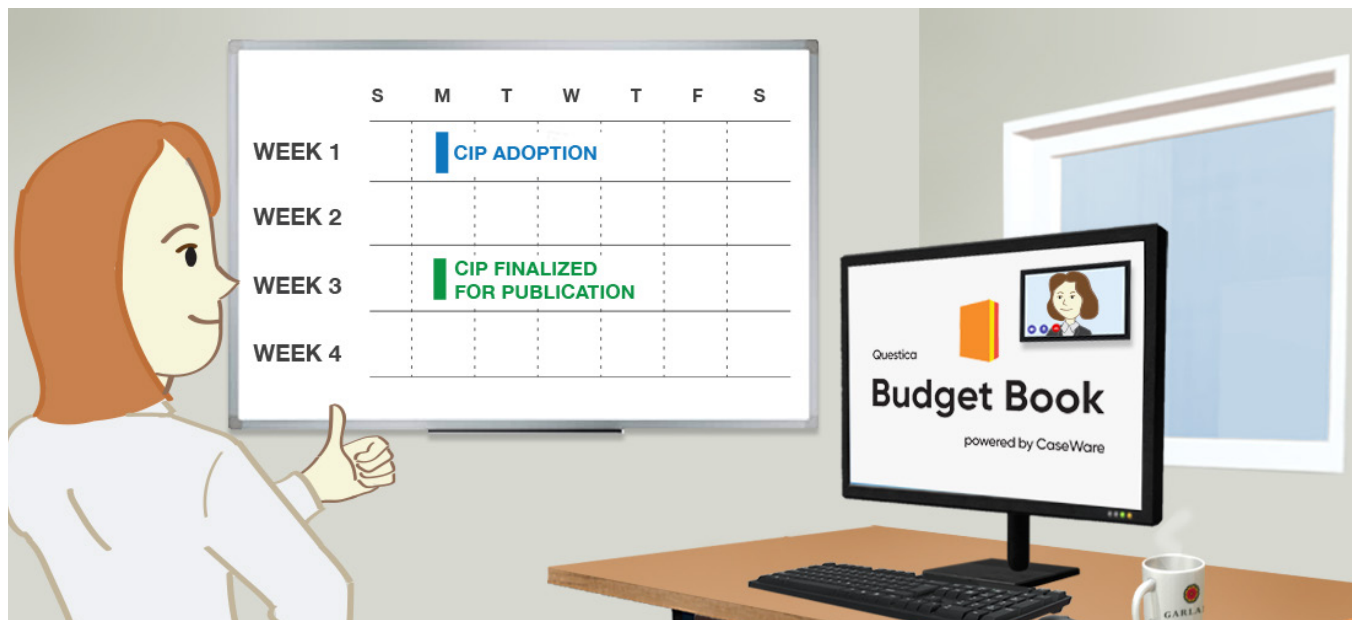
|  | S | M | T | W | T | F | S |
|---|---|---|---|---|---|---|---|
| WEEK 1 |  | CIP ADOPTION |  |  |  |  |  |
| WEEK 2 |  |  |  |  |  |  |  |
| WEEK 3 |  | CIP FINALIZED FOR PUBLICATION |  |  |  |  |  |
| WEEK 4 |  |  |  |  |  |  |  |

Questica
Budget Book
powered by CaseWare

GARLA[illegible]